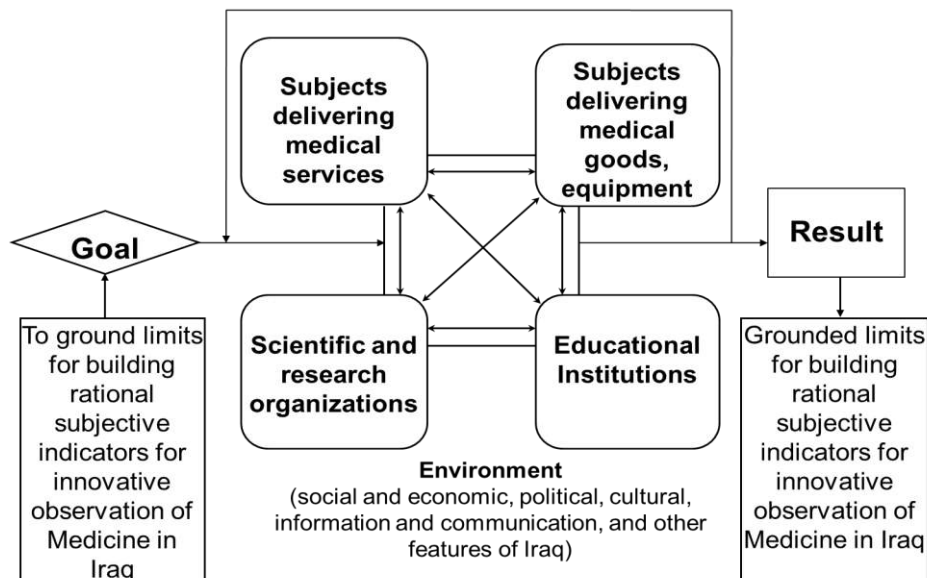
Subjects delivering medical services

Subjects delivering medical goods, equipment

Goal

Result

To ground limits for building rational subjective indicators for innovative observation of Medicine in Iraq

Scientific and research organizations

Educational Institutions

Grounded limits for building rational subjective indicators for innovative observation of Medicine in Iraq

Environment
(social and economic, political, cultural, information and communication, and other features of Iraq)